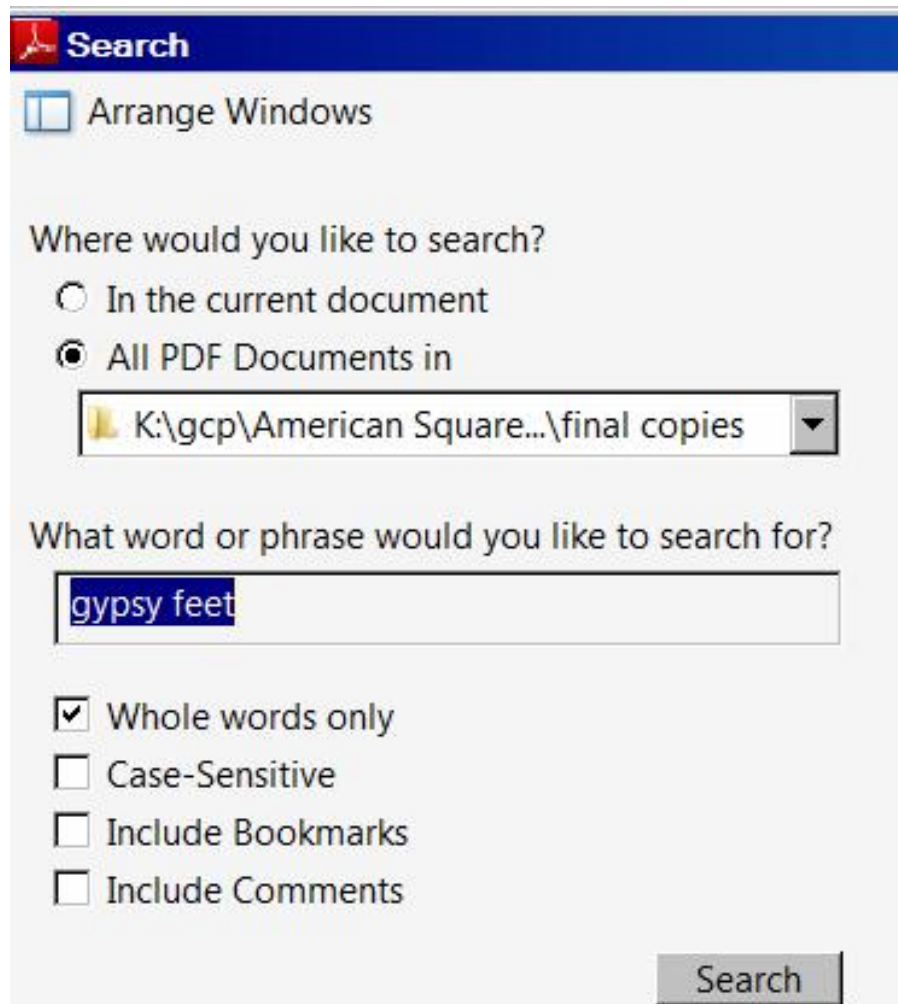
Search

Arrange Windows

Where would you like to search?

In the current document

All PDF Documents in

K:\gcp\American Square...\final copies

What word or phrase would you like to search for?

gypsy feet

Whole words only

Case-Sensitive

Include Bookmarks

Include Comments

Search